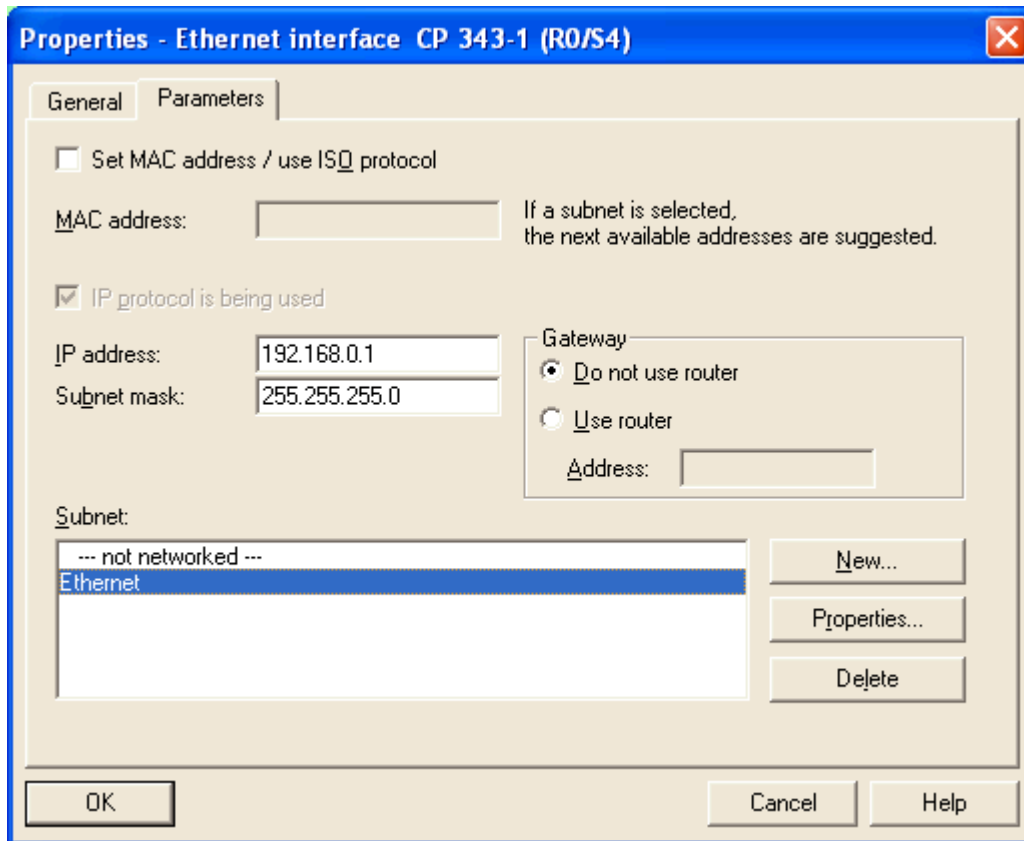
Properties - Ethernet interface CP 343-1 (R0/S4)

General
Parameters

Set MAC address / use ISO protocol

MAC address:

If a subnet is selected, the next available addresses are suggested.

IP protocol is being used

IP address: 192.168.0.1
Subnet mask: 255.255.255.0

Gateway
Do not use router
Use router
Address:

Subnet:
--- not networked ---
Ethernet

New...
Properties...
Delete

OK
Cancel
Help